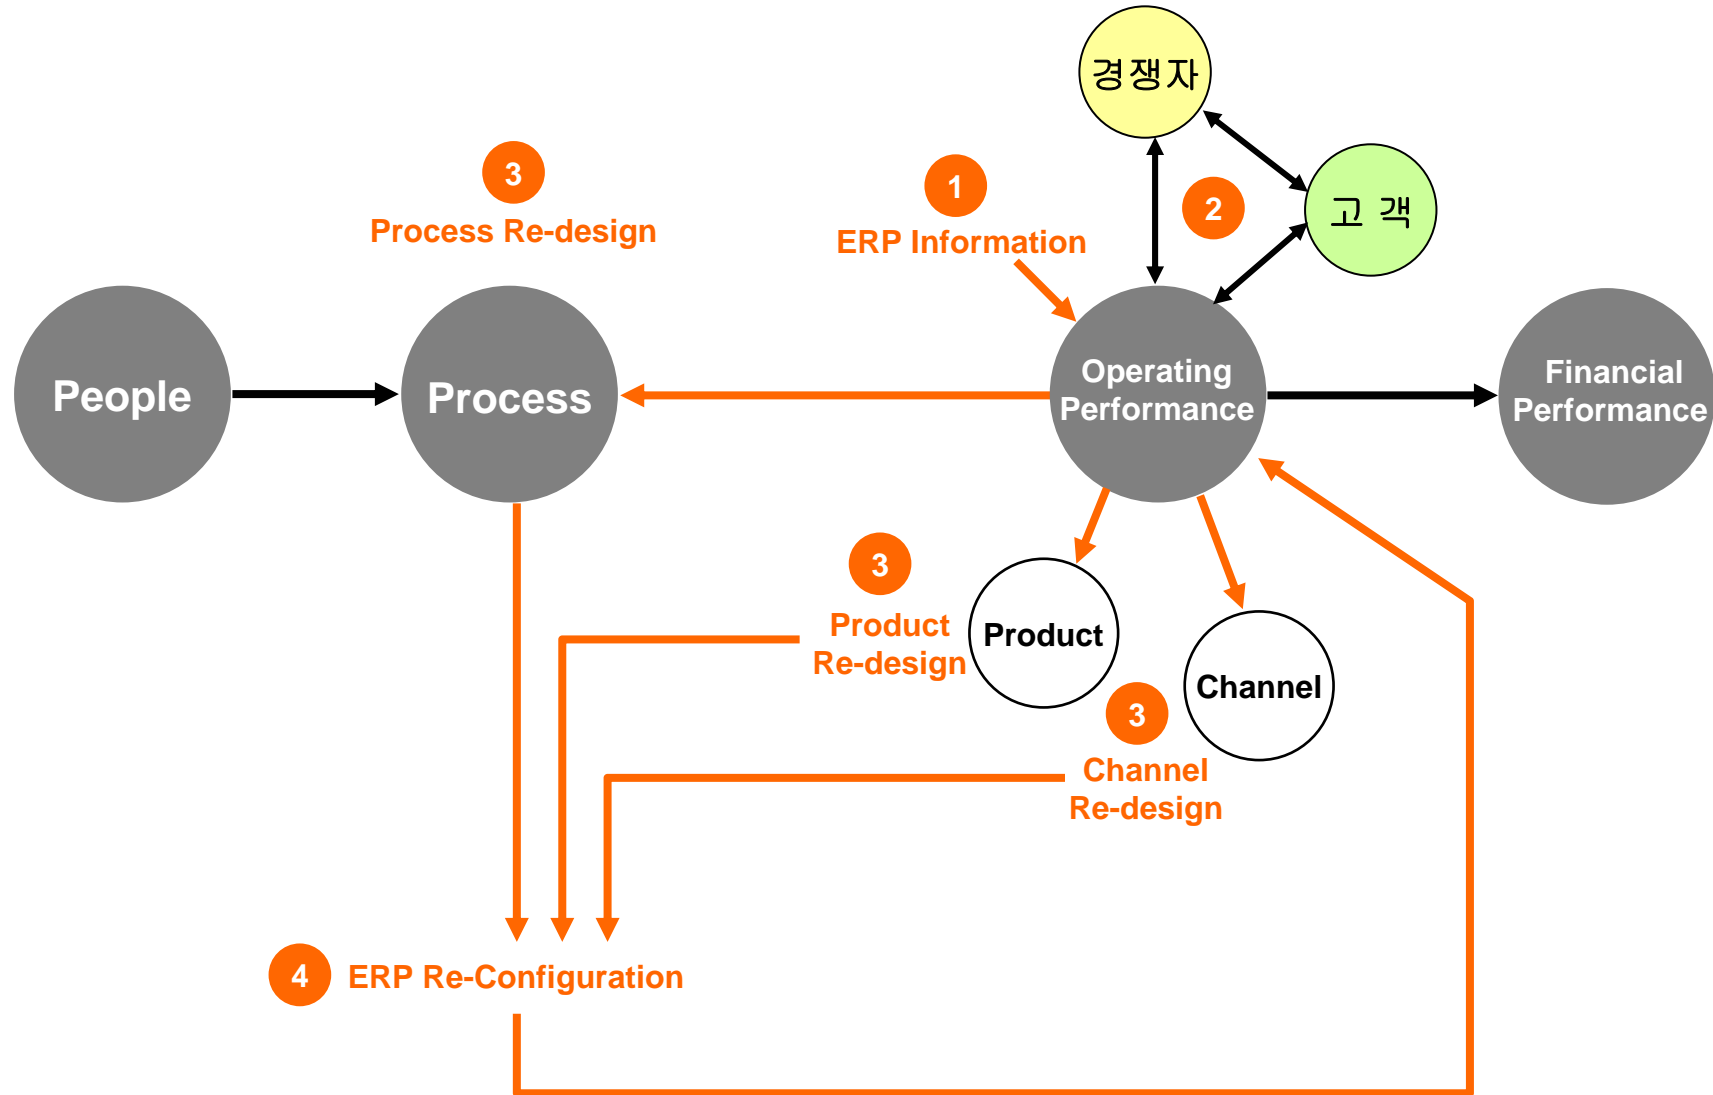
경쟁자

3

Process Re-design

1

ERP Information

2

고 객

People

Process

Operating Performance

Financial Performance

3

Product Re-design

Product

Channel

3

Channel Re-design

4

ERP Re-Configuration